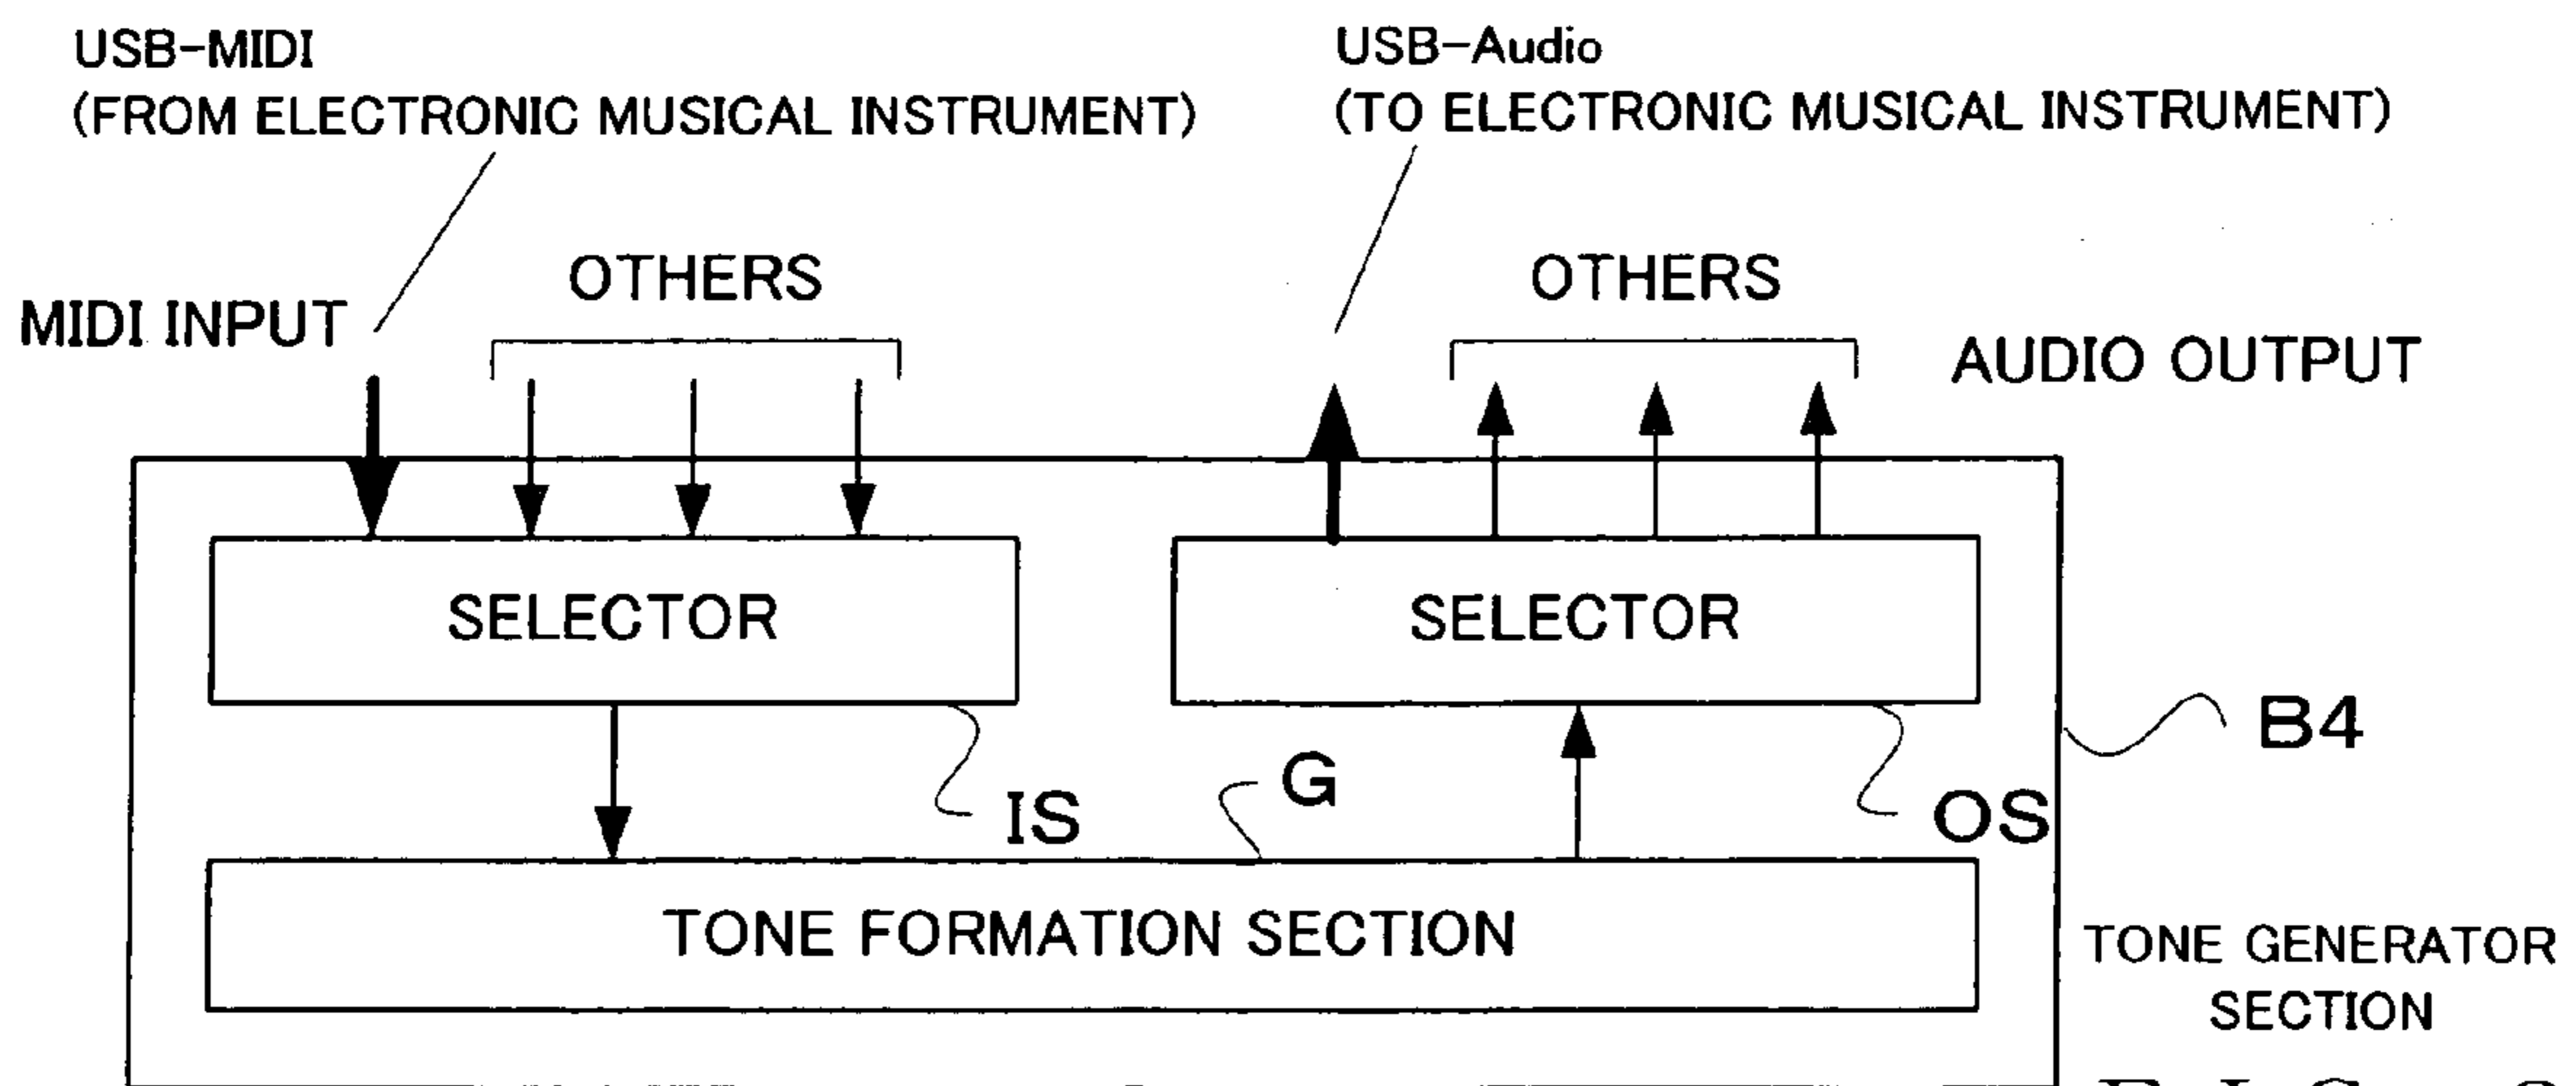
USB-MIDI
(FROM ELECTRONIC MUSICAL INSTRUMENT)

USB-Audio
(TO ELECTRONIC MUSICAL INSTRUMENT)

MIDI INPUT

OTHERS

OTHERS

AUDIO OUTPUT

SELECTOR

SELECTOR

B4

IS

G

OS

TONE FORMATION SECTION

TONE GENERATOR SECTION

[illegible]